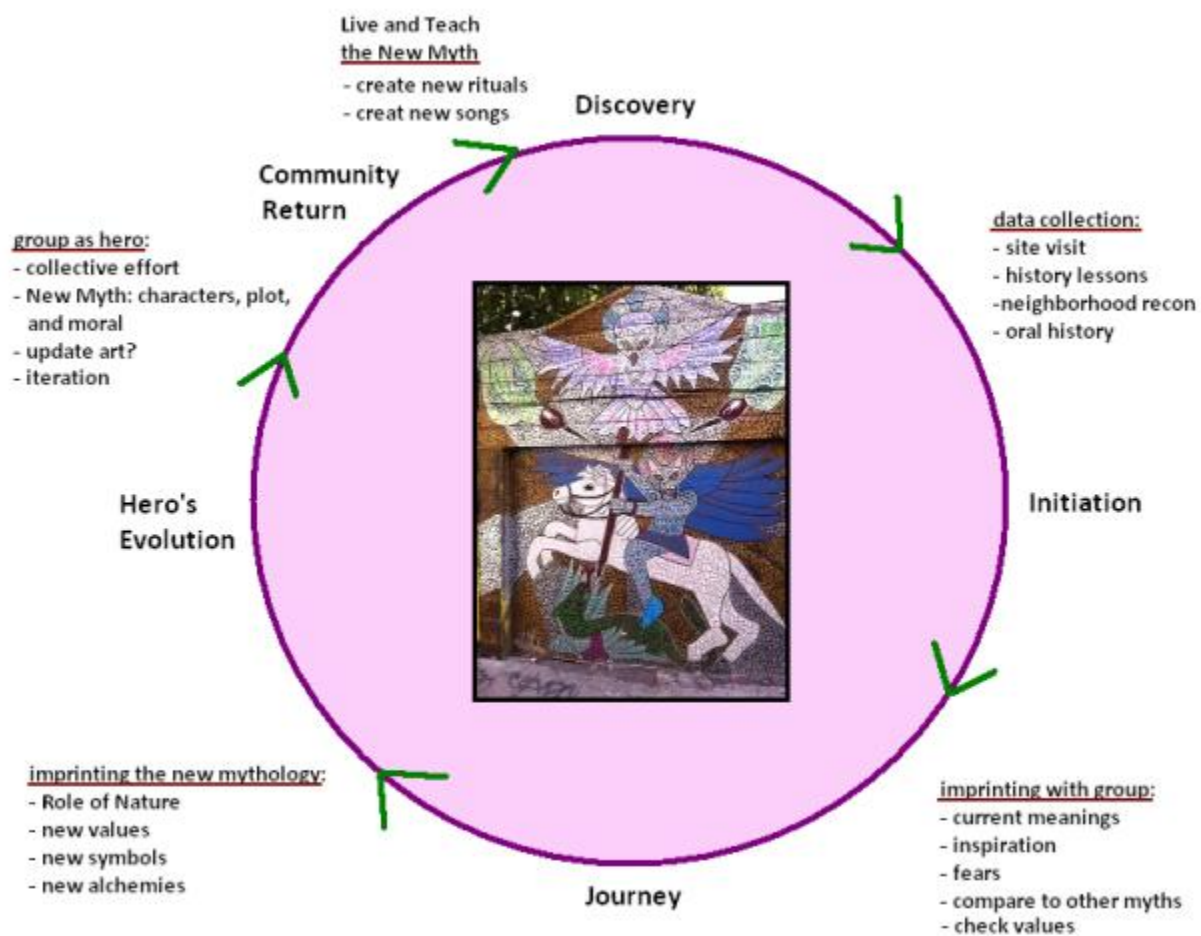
Live and Teach
the New Myth
- create new rituals
- creat new songs

Discovery

Community Return

data collection:
- site visit
- history lessons
-neighborhood recon
- oral history

group as hero:
- collective effort
- New Myth: characters, plot, and moral
- update art?
- iteration

Hero's Evolution

Initiation

imprinting the new mythology:
- Role of Nature
- new values
- new symbols
- new alchemies

Journey

imprinting with group:
- current meanings
- inspiration
- fears
- compare to other myths
- check values